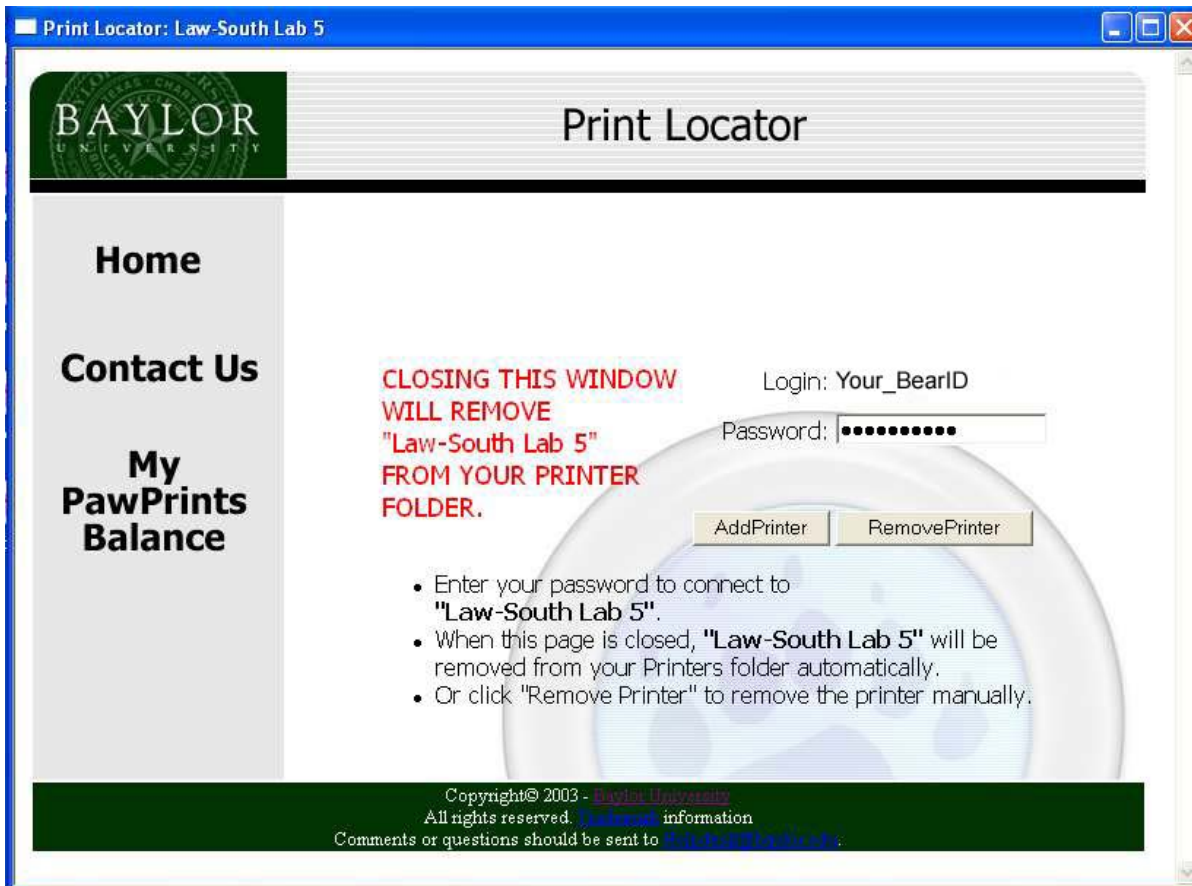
Print Locator: Law-South Lab 5

BAYLOR
UNIVERSITY

Print Locator

Home

Contact Us

My PawPrints Balance

CLOSING THIS WINDOW WILL REMOVE "Law-South Lab 5" FROM YOUR PRINTER FOLDER.

Login: Your_BearID

Password: ●●●●●●●●●●●

AddPrinter RemovePrinter

- Enter your password to connect to **"Law-South Lab 5"**.
- When this page is closed, **"Law-South Lab 5"** will be removed from your Printers folder automatically.
- Or click "Remove Printer" to remove the printer manually.

Copyright© 2003 - Baylor University
All rights reserved. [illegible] information
Comments or questions should be sent to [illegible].